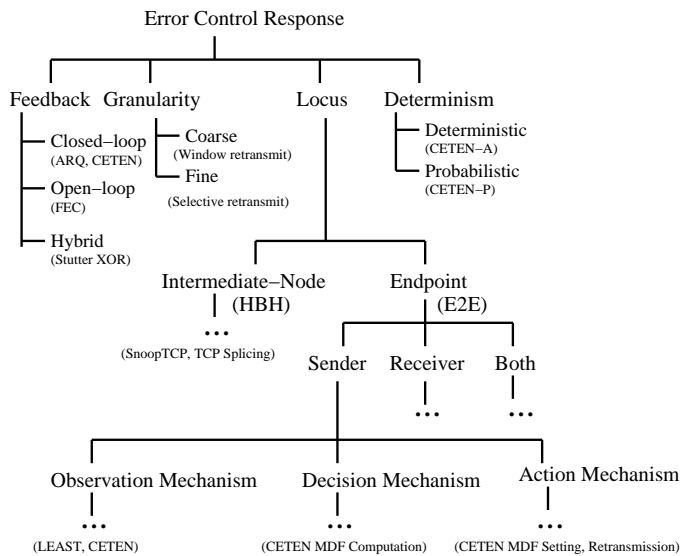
Error Control Response

Feedback

Closed−loop
(ARQ, CETEN)

Open−loop
(FEC)

Hybrid
(Stutter XOR)

Granularity

Coarse
(Window retransmit)

Fine
(Selective retransmit)

Locus

Determinism

Deterministic
(CETEN−A)

Probabilistic
(CETEN−P)

Intermediate−Node
(HBH)

...
(SnoopTCP, TCP Splicing)

Endpoint
(E2E)

Sender

Receiver

...

Both

...

Observation Mechanism

...
(LEAST, CETEN)

Decision Mechanism

...
(CETEN MDF Computation)

Action Mechanism

...
(CETEN MDF Setting, Retransmission)